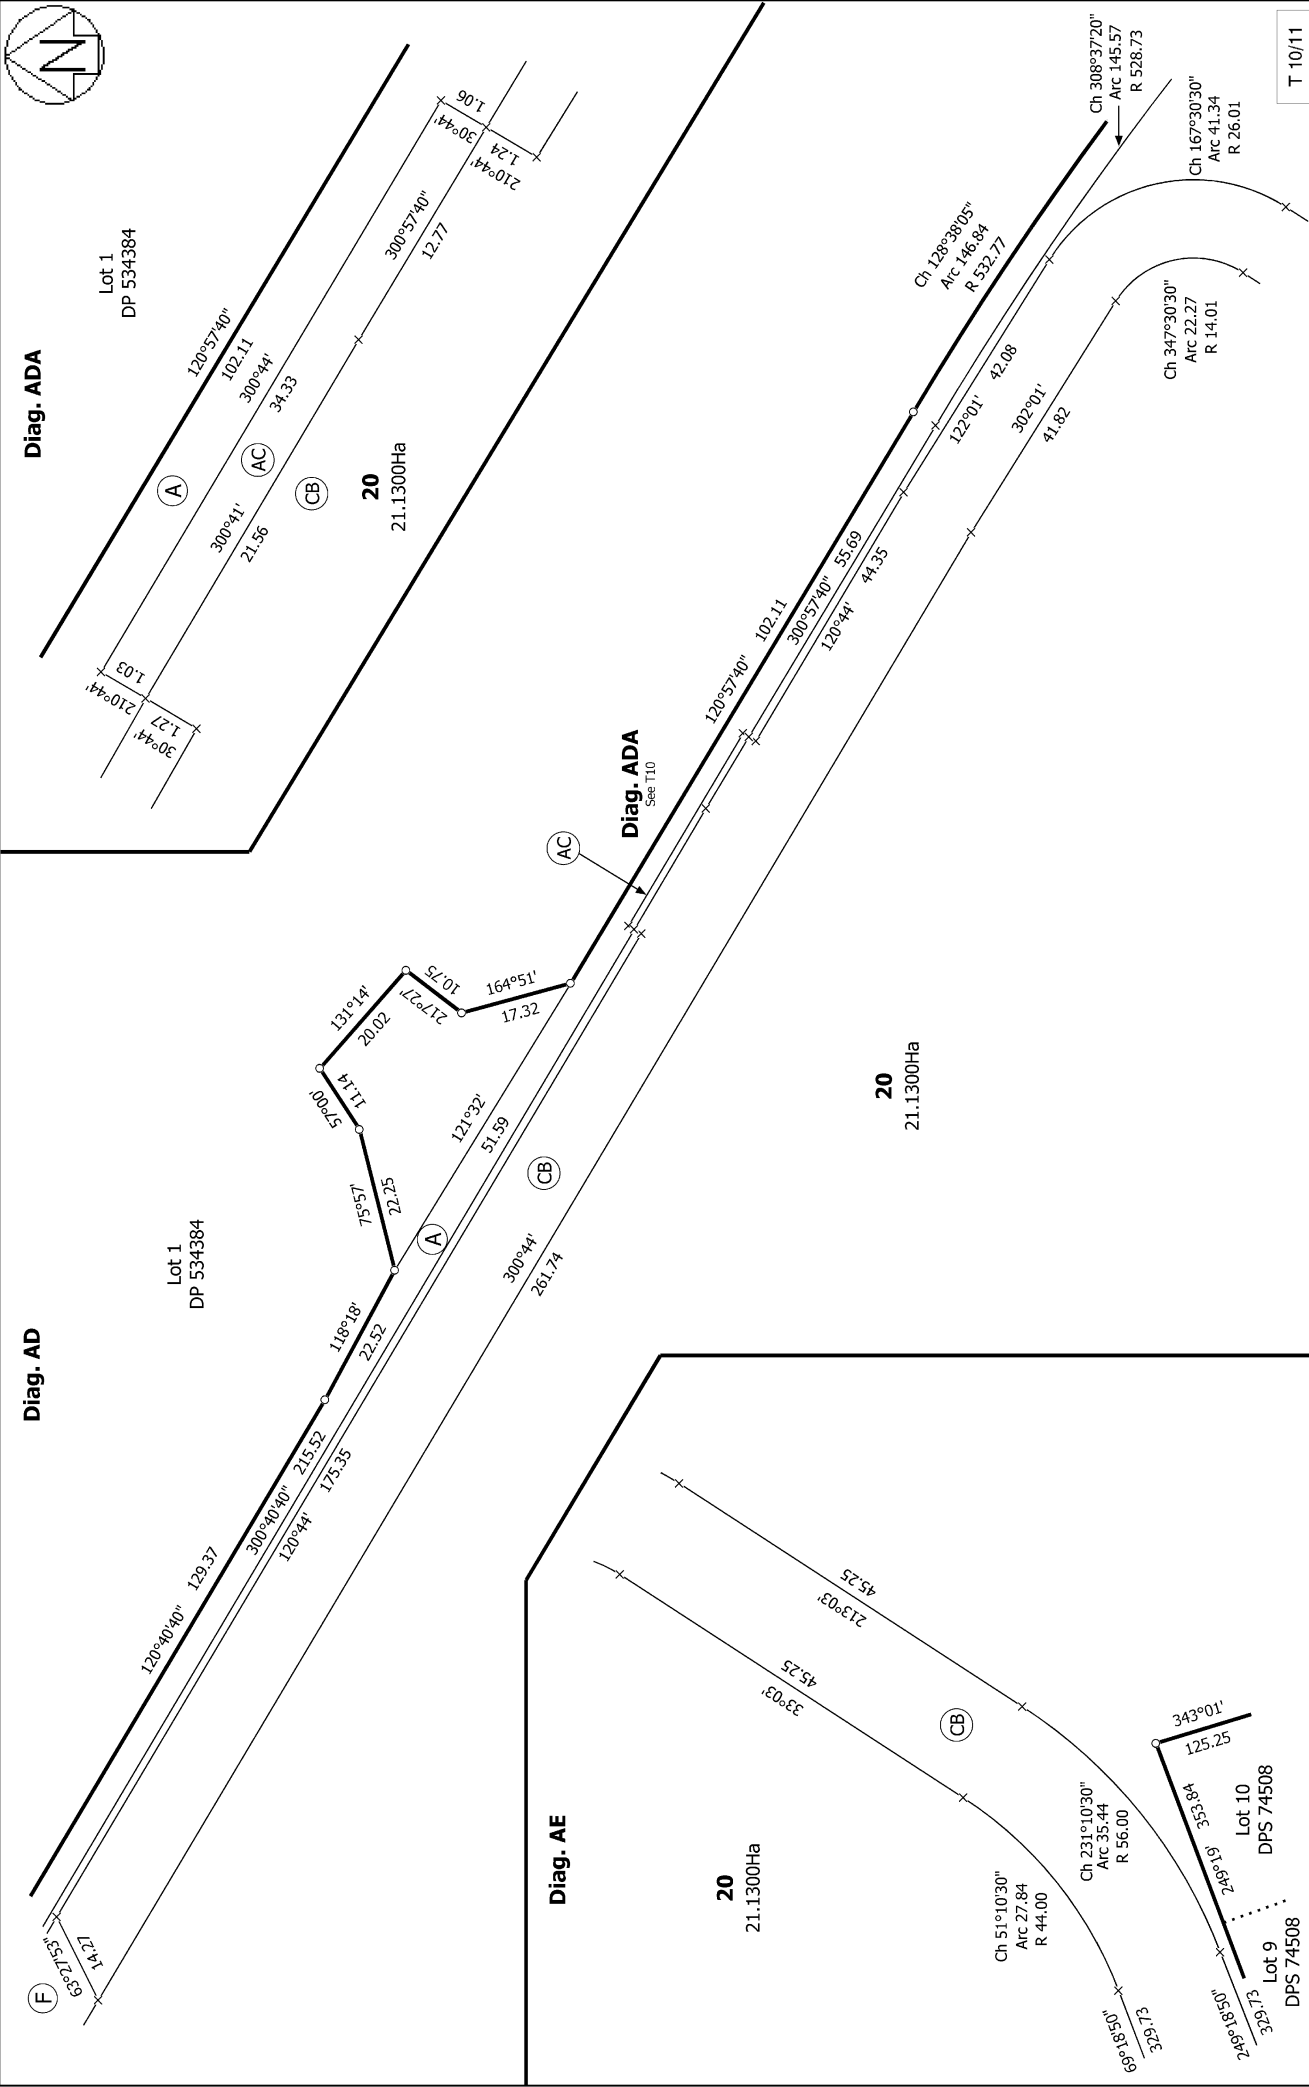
N

Diag. ADA

Lot 1
DP 534384

120°57'40"
102.11
300°44'
34.33
300°57'40"
12.77
A
AC
CB
300°41'
21.56
20
21.1300Ha
1.06
30°44'
210°44'
1.24
1.03
210°44'
30°44'
1.27

T 10/11

Ch 308°37'20"
Arc 145.57
R 528.73

Ch 167°30'30"
Arc 41.34
R 26.01

Ch 128°38'05"
Arc 146.84
R 532.77

Ch 347°30'30"
Arc 22.27
R 14.01

122°01'
42.08
302°01'
41.82

120°57'40" 102.11
300°57'40" 55.69
120°44' 44.35

Diag. ADA
See T10

AC

164°51'
17.32
10.75
217°27'
131°14'
20.02
11.14
57°00'
75°57'
22.25
121°32'
51.59
A
CB

20
21.1300Ha

Diag. AD

Lot 1
DP 534384

118°18'
22.52
300°44'
261.74
120°40'40" 129.37
300°40'40" 215.52
120°44' 175.35

F
63°27'53"
14.27

45.25
213°03'
45.25
33°03'
CB

Diag. AE

20
21.1300Ha

Ch 51°10'30"
Arc 27.84
R 44.00

Ch 231°10'30"
Arc 35.44
R 56.00

343°01'
125.25
353.84
249°19'
Lot 10
DPS 74508

Lot 9
DPS 74508

69°18'50"
329.73
249°18'50"
329.73